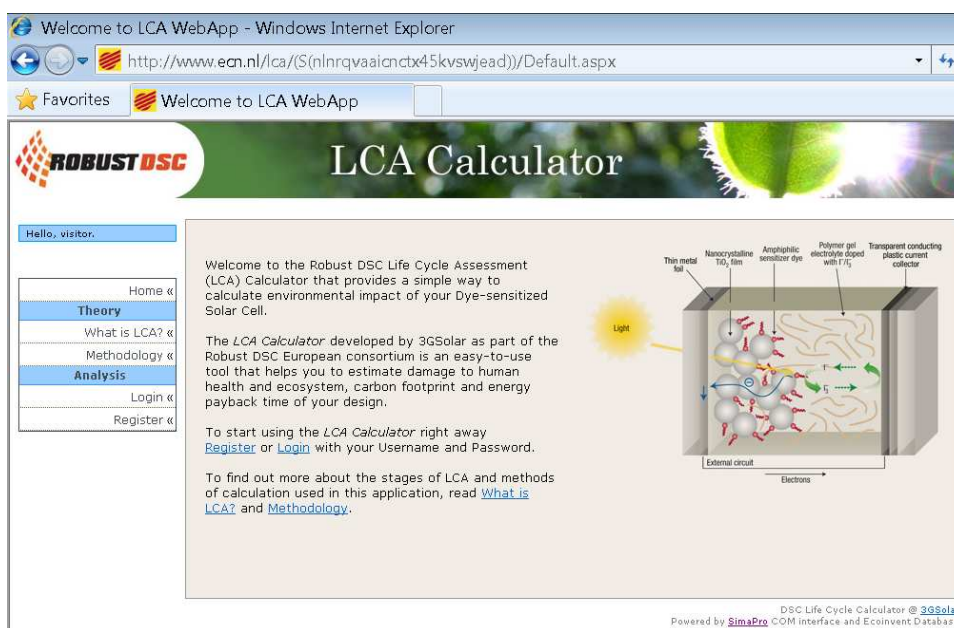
Welcome to LCA WebApp - Windows Internet Explorer

http://www.ecn.nl/lca/(S(nlnrqvaaicnctx45kvswjead))/Default.aspx

Favorites | Welcome to LCA WebApp

ROBUST DSC

LCA Calculator

Hello, visitor.

Home «
Theory
What is LCA? «
Methodology «
Analysis
Login «
Register «

Welcome to the Robust DSC Life Cycle Assessment (LCA) Calculator that provides a simple way to calculate environmental impact of your Dye-sensitized Solar Cell.

The *LCA Calculator* developed by 3GSolar as part of the Robust DSC European consortium is an easy-to-use tool that helps you to estimate damage to human health and ecosystem, carbon footprint and energy payback time of your design.

To start using the *LCA Calculator* right away Register or Login with your Username and Password.

To find out more about the stages of LCA and methods of calculation used in this application, read What is LCA? and Methodology.

Thin metal foil

Nanocrystalline $TiO_2$ film

Amphiphilic sensitizer dye

Polymer gel electrolyte doped with $I^-/I_3^-$

Transparent conducting plastic current collector

Light

$I^-$

$I_3^-$

External circuit

Electrons

DSC Life Cycle Calculator @ 3GSola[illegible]
Powered by SimaPro COM interface and Ecoinvent Databas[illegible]